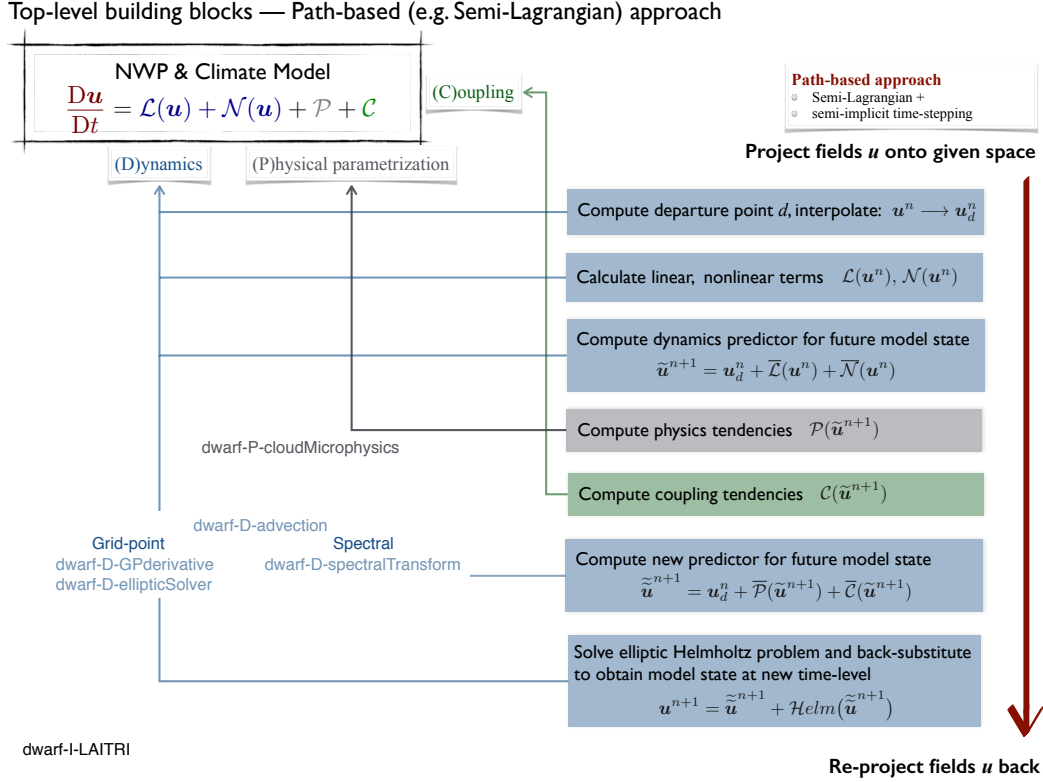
Top-level building blocks — Path-based (e.g. Semi-Lagrangian) approach

NWP & Climate Model
$\frac{D\boldsymbol{u}}{Dt} = \mathcal{L}(\boldsymbol{u}) + \mathcal{N}(\boldsymbol{u}) + \mathcal{P} + \mathcal{C}$

(C)oupling

(D)ynamics

(P)hysical parametrization

Path-based approach
Semi-Lagrangian +
semi-implicit time-stepping

Project fields $\boldsymbol{u}$ onto given space

Compute departure point $d$, interpolate: $\boldsymbol{u}^n \longrightarrow \boldsymbol{u}_d^n$

Calculate linear, nonlinear terms $\mathcal{L}(\boldsymbol{u}^n), \mathcal{N}(\boldsymbol{u}^n)$

Compute dynamics predictor for future model state
$\widetilde{\boldsymbol{u}}^{n+1} = \boldsymbol{u}_d^n + \overline{\mathcal{L}}(\boldsymbol{u}^n) + \overline{\mathcal{N}}(\boldsymbol{u}^n)$

dwarf-P-cloudMicrophysics

Compute physics tendencies $\mathcal{P}(\widetilde{\boldsymbol{u}}^{n+1})$

Compute coupling tendencies $\mathcal{C}(\widetilde{\boldsymbol{u}}^{n+1})$

dwarf-D-advection

Grid-point
dwarf-D-GPderivative
dwarf-D-ellipticSolver

Spectral
dwarf-D-spectralTransform

Compute new predictor for future model state
$\widetilde{\widetilde{\boldsymbol{u}}}^{n+1} = \boldsymbol{u}_d^n + \overline{\mathcal{P}}(\widetilde{\boldsymbol{u}}^{n+1}) + \overline{\mathcal{C}}(\widetilde{\boldsymbol{u}}^{n+1})$

Solve elliptic Helmholtz problem and back-substitute to obtain model state at new time-level
$\boldsymbol{u}^{n+1} = \widetilde{\widetilde{\boldsymbol{u}}}^{n+1} + \mathcal{H}elm(\widetilde{\widetilde{\boldsymbol{u}}}^{n+1})$

dwarf-I-LAITRI

Re-project fields $\boldsymbol{u}$ back